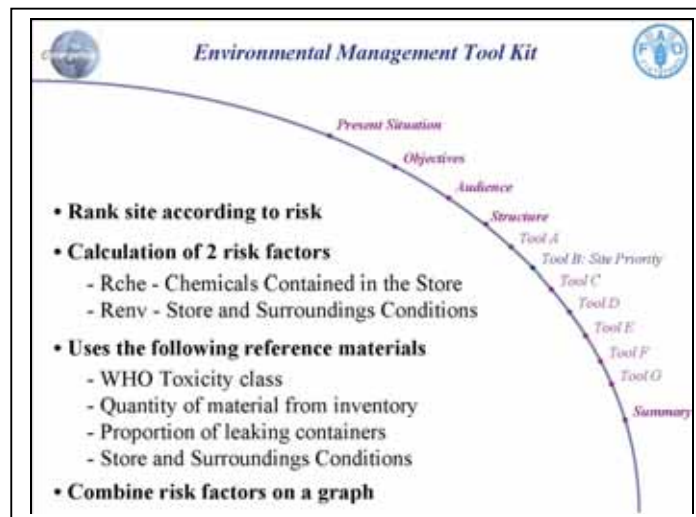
Environmental Management Tool Kit

Present Situation
Objectives
Audience
Structure
Tool A
Tool B: Site Priority
Tool C
Tool D
Tool E
Tool F
Tool G
Summary

• Rank site according to risk

• Calculation of 2 risk factors
- Rche - Chemicals Contained in the Store
- Renv - Store and Surroundings Conditions

• Uses the following reference materials
- WHO Toxicity class
- Quantity of material from inventory
- Proportion of leaking containers
- Store and Surroundings Conditions

• Combine risk factors on a graph